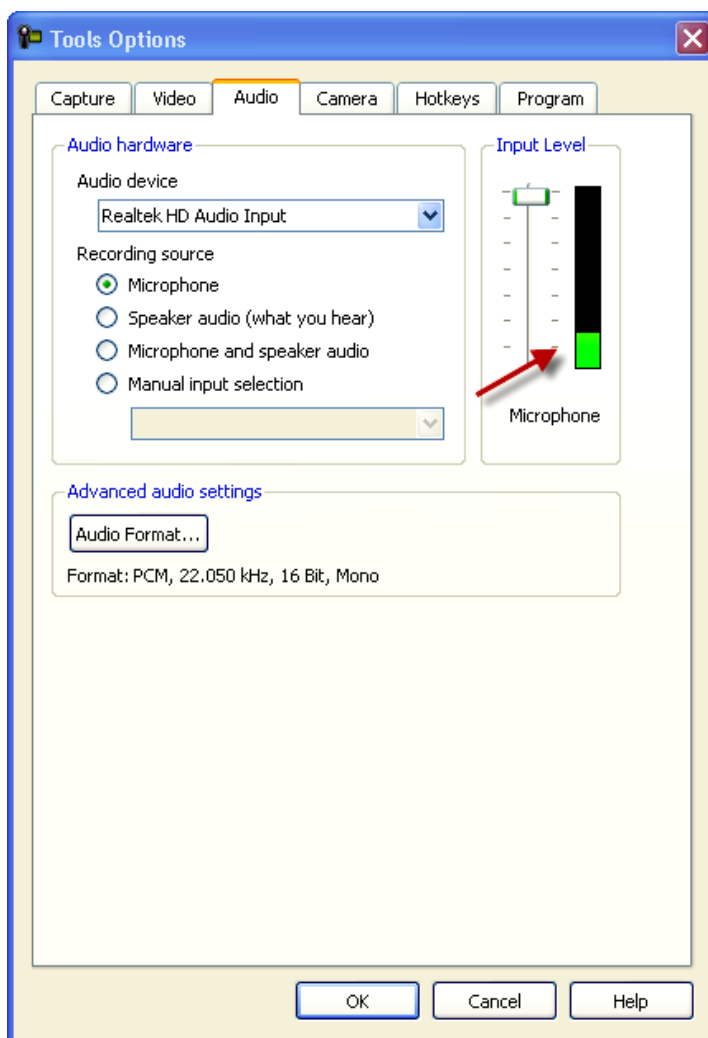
Tools Options

Capture | Video | Audio | Camera | Hotkeys | Program

Audio hardware

Audio device

Realtek HD Audio Input

Recording source

Microphone

Speaker audio (what you hear)

Microphone and speaker audio

Manual input selection

Input Level

Microphone

Advanced audio settings

Audio Format...

Format: PCM, 22.050 kHz, 16 Bit, Mono

OK

Cancel

Help